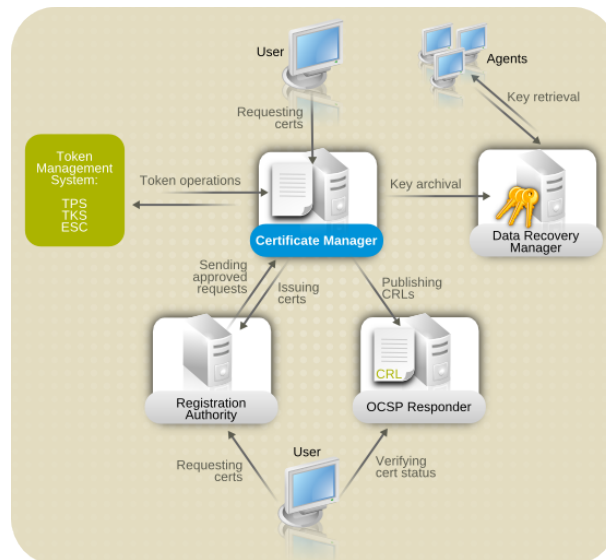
User

Agents

Key retrieval

Requesting certs

Token Management System:

TPS
TKS
ESC

Token operations

Key archival

Certificate Manager

Data Recovery Manager

Sending approved requests

Issuing certs

Publishing CRLs

CRL

Registration Authority

OCSP Responder

User

Requesting certs

Verifying cert status